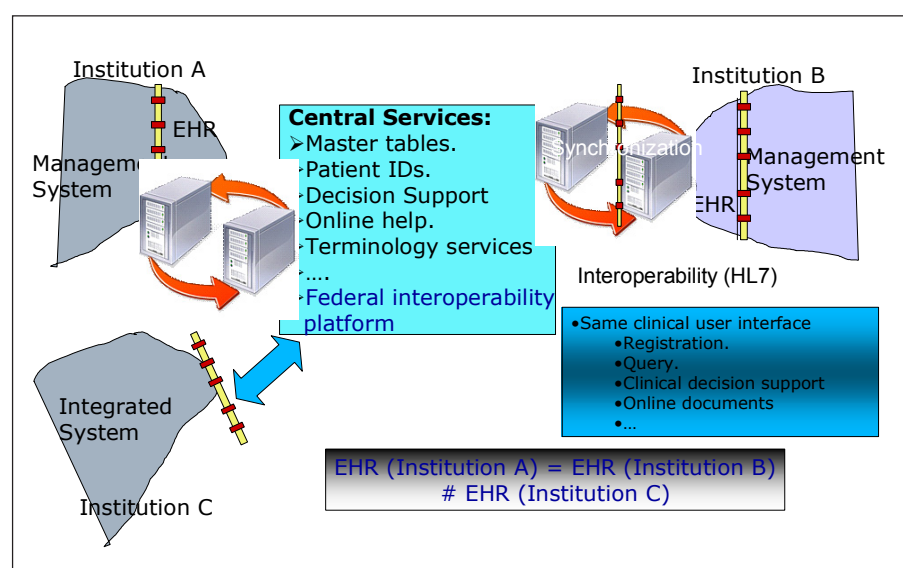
Institution A

EHR

Manageme

System

Central Services:

➢Master tables.

Patient IDs.

Decision Support

Online help.

Terminology services

….

Federal interoperability platform

Synchronization

Institution B

Management System

EHR

Interoperability (HL7)

•Same clinical user interface

•Registration.

•Query.

•Clinical decision support

•Online documents

•…

Integrated System

Institution C

EHR (Institution A) = EHR (Institution B) # EHR (Institution C)